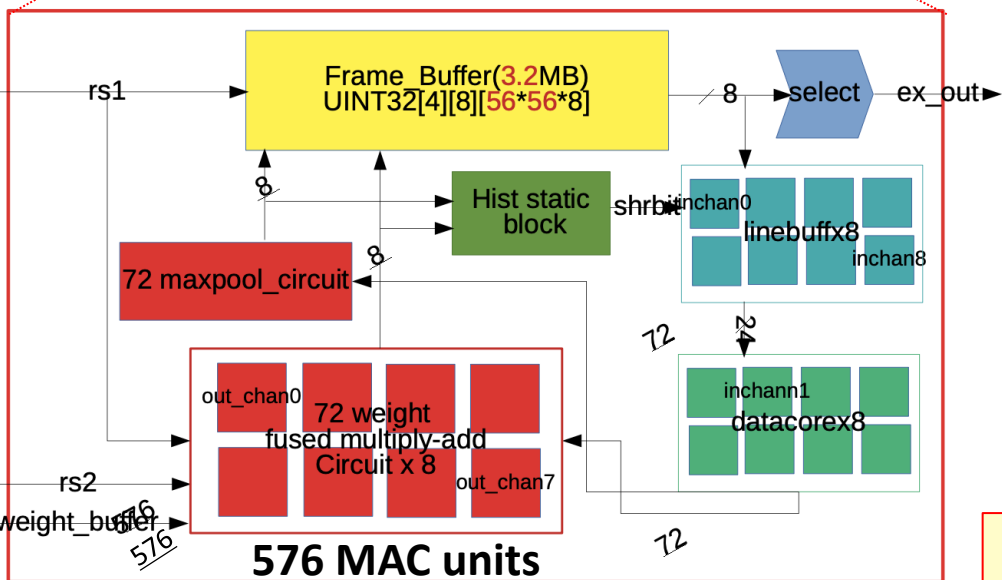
Frame_Buffer(3.2MB)
UINT32[4][8][56*56*8]

rs1

8

select

ex_out

8

Hist static block

shrbit

inchan0

linebuffx8

inchan8

8

72 maxpool_circuit

72

24

out_chan0

72 weight fused multiply-add Circuit x 8

out_chan7

inchann1

datacorex8

rs2

576

weight_buffer

576

72

576 MAC units